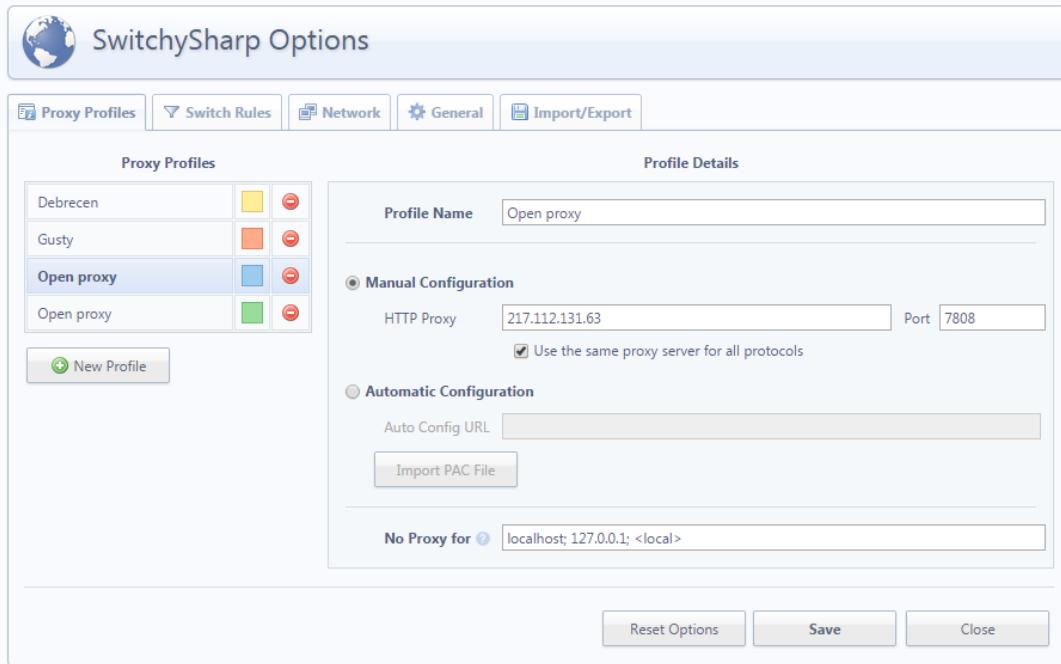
SwitchySharp Options

Proxy Profiles | Switch Rules | Network | General | Import/Export

Proxy Profiles

Debrecen
Gusty
Open proxy
Open proxy

New Profile

Profile Details

Profile Name: Open proxy

Manual Configuration

HTTP Proxy: 217.112.131.63 Port: 7808

Use the same proxy server for all protocols

Automatic Configuration

Auto Config URL

Import PAC File

No Proxy for: localhost; 127.0.0.1; <local>

Reset Options | Save | Close